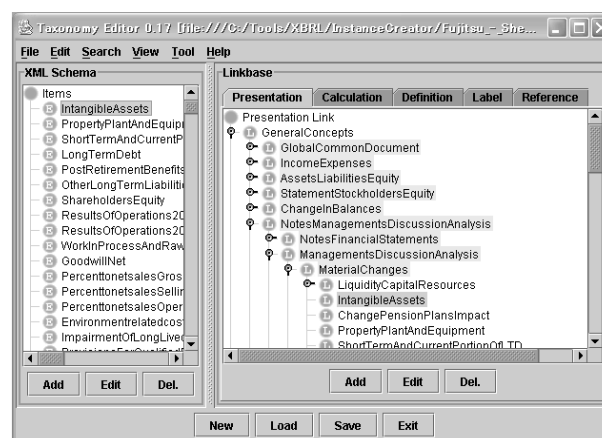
Taxonomy Editor 0.17 [file:///C:/Tools/XBRL/InstanceCreator/Fujitsu_-_She...

File Edit Search View Tool Help

XML Schema

Items
IntangibleAssets
PropertyPlantAndEquipm
ShortTermAndCurrentP
LongTermDebt
PostRetirementBenefits
OtherLongTermLiabiliti
ShareholdersEquity
ResultsOfOperations20
ResultsOfOperations20
WorkInProcessAndRaw
GoodwillNet
PercenttonetsalesGros
PercenttonetsalesSellin
PercenttonetsalesOper
Environmentrelatedcos
ImpairmentOfLongLive
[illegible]

Add Edit Del.

Linkbase

Presentation Calculation Definition Label Reference

Presentation Link
GeneralConcepts
GlobalCommonDocument
IncomeExpenses
AssetsLiabilitiesEquity
StatementStockholdersEquity
ChangeInBalances
NotesManagementsDiscussionAnalysis
NotesFinancialStatements
ManagementsDiscussionAnalysis
MaterialChanges
LiquidityCapitalResources
IntangibleAssets
ChangePensionPlansImpact
PropertyPlantAndEquipment
ShortTermAndCurrentPortionOfLTD

Add Edit Del.

New Load Save Exit